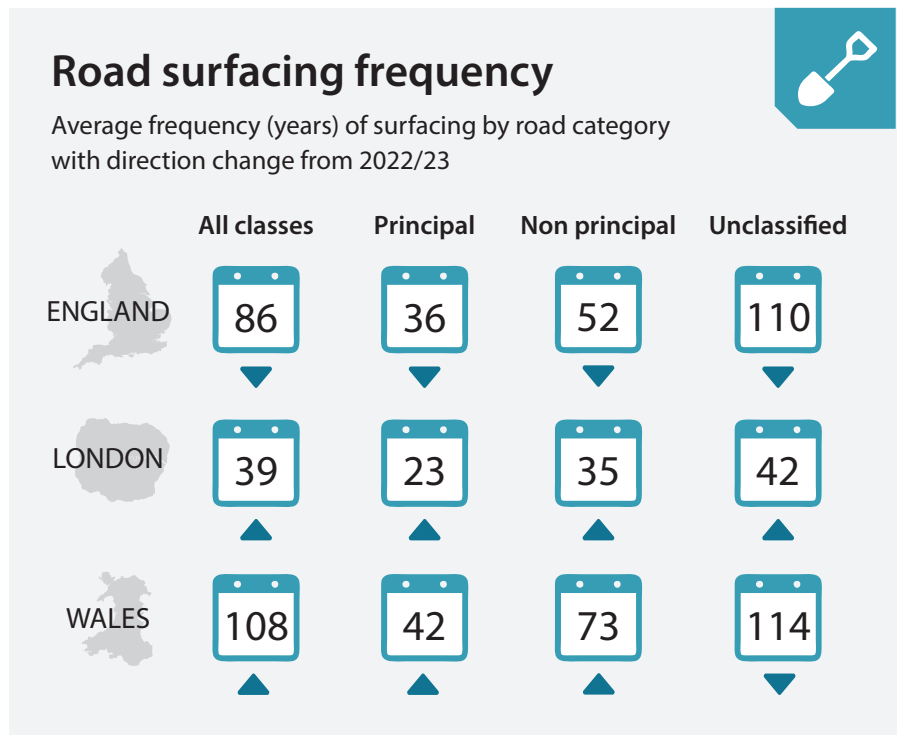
Road surfacing frequency

Average frequency (years) of surfacing by road category with direction change from 2022/23

| | All classes | Principal | Non principal | Unclassified |
|---|---|---|---|---|
| ENGLAND | 86 | 36 | 52 | 110 |
| LONDON | 39 | 23 | 35 | 42 |
| WALES | 108 | 42 | 73 | 114 |